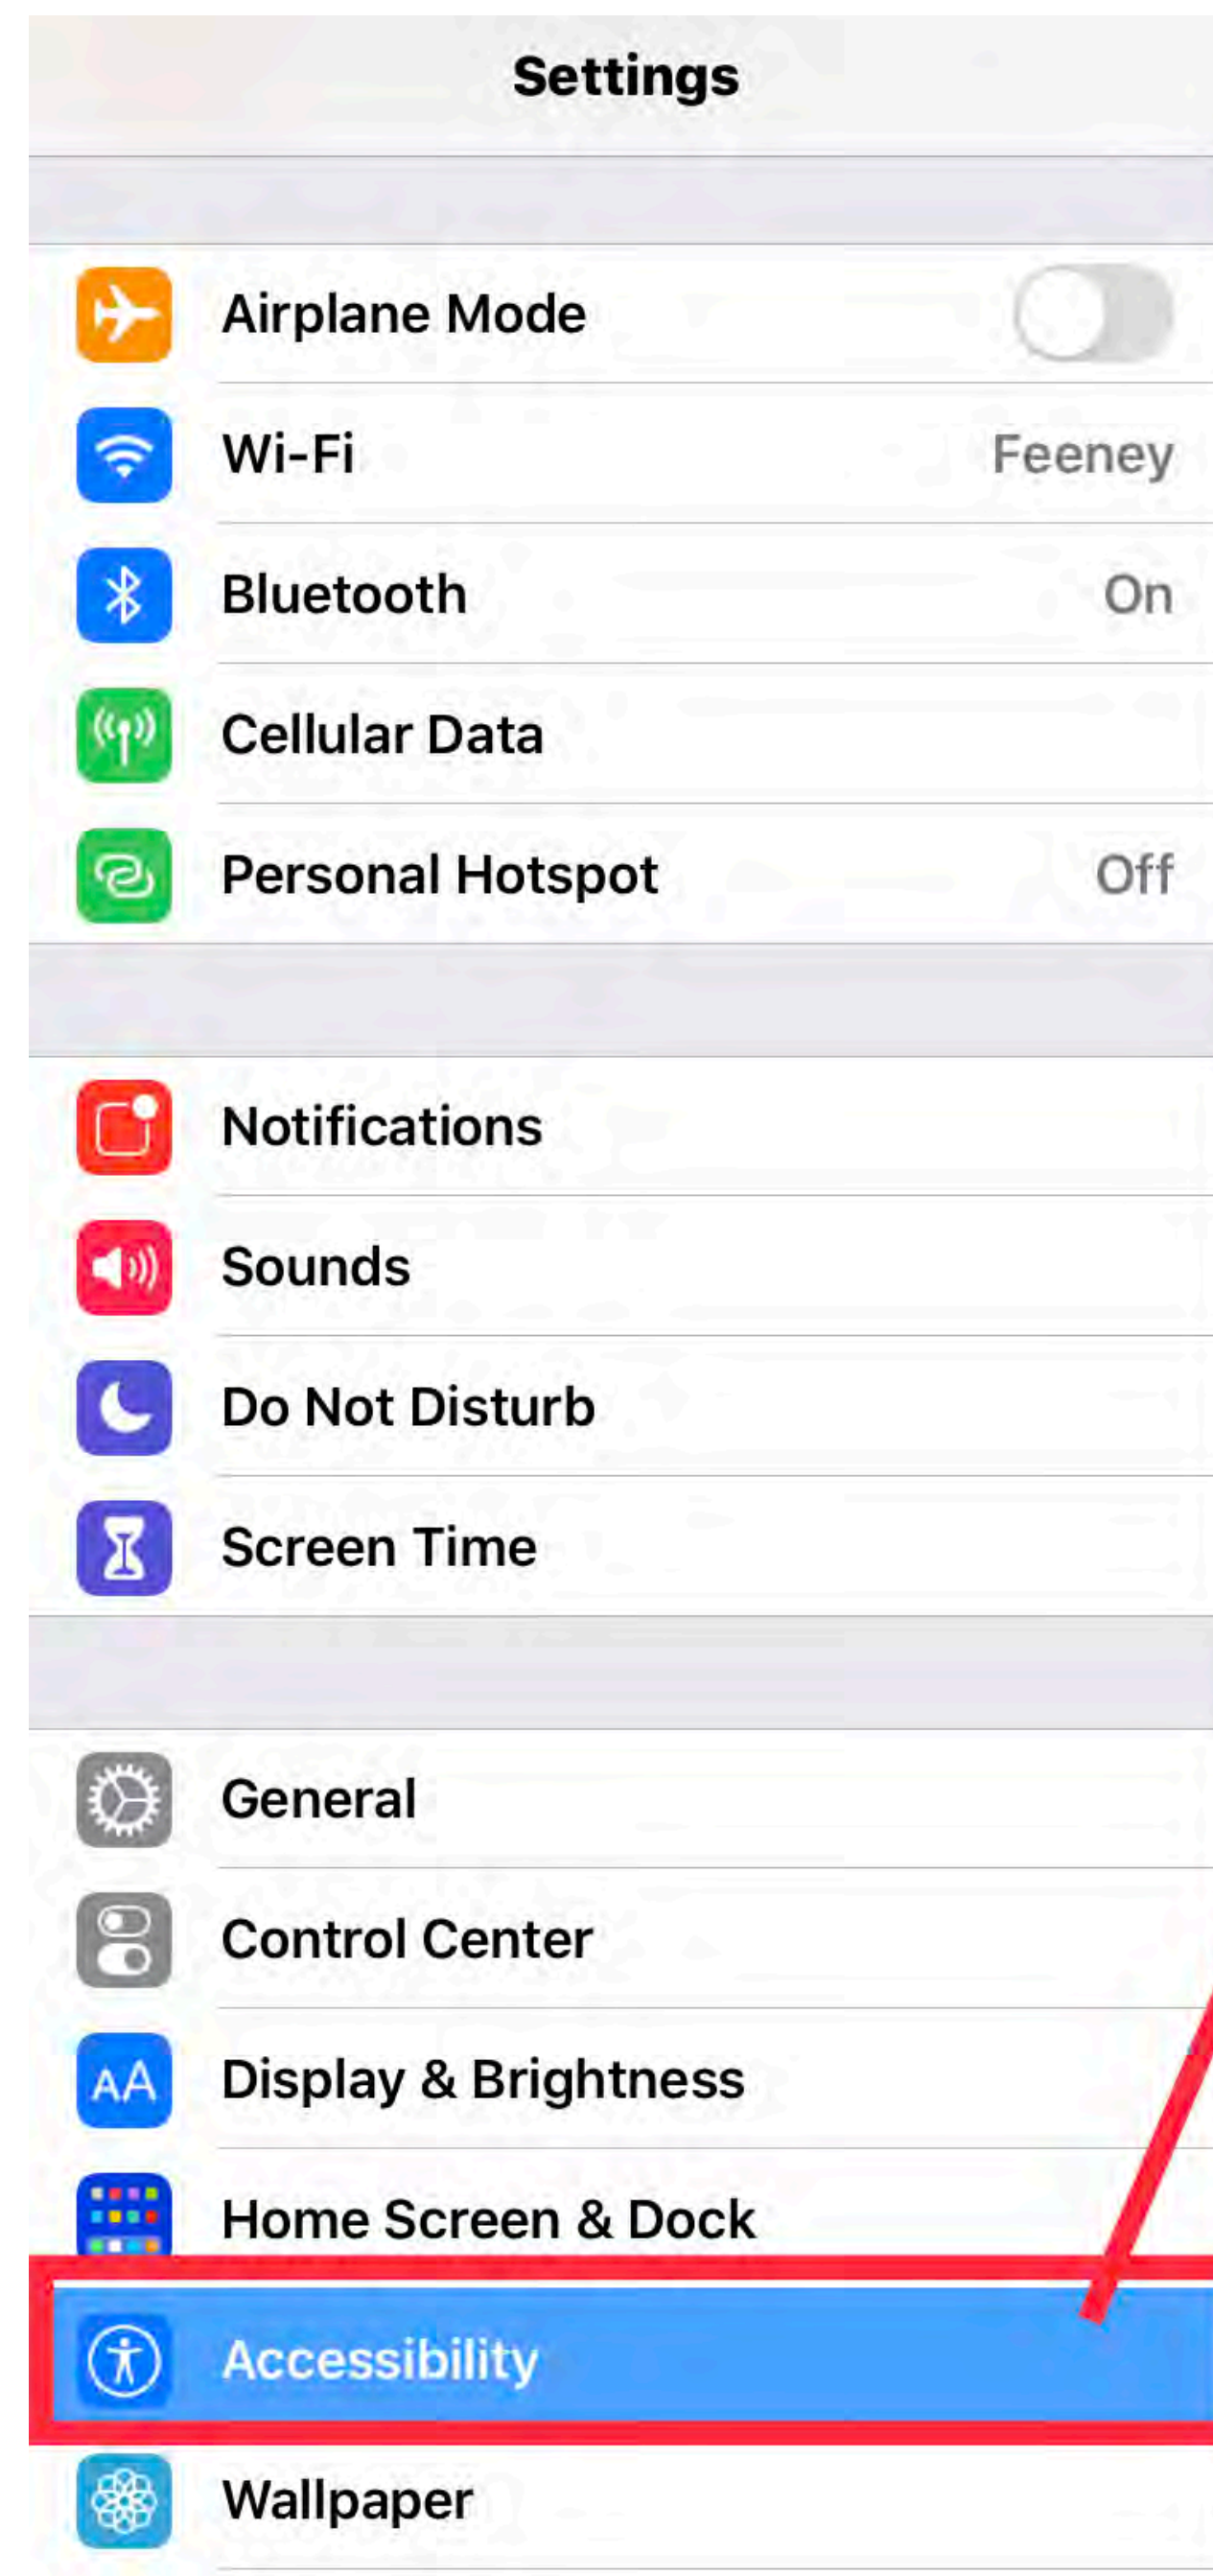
Settings

Airplane Mode

Wi-Fi Feeney

Bluetooth On

Cellular Data

Personal Hotspot Off

Notifications

Sounds

Do Not Disturb

Screen Time

General

Control Center

AA Display & Brightness

Home Screen & Dock

Accessibility

Wallpaper